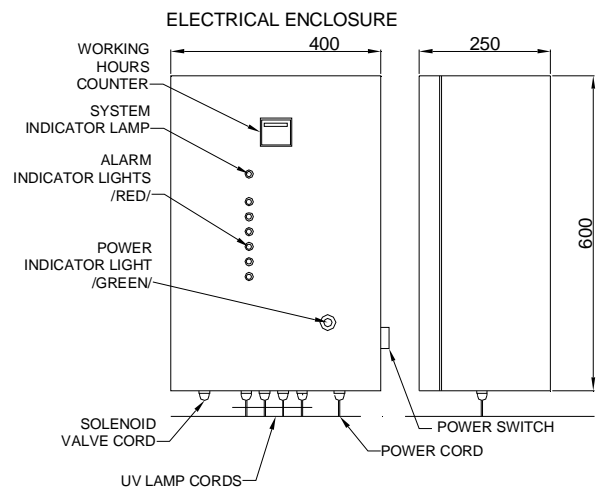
ELECTRICAL ENCLOSURE

400

250

WORKING HOURS COUNTER

SYSTEM INDICATOR LAMP

ALARM INDICATOR LIGHTS /RED/

POWER INDICATOR LIGHT /GREEN/

600

SOLENOID VALVE CORD

UV LAMP CORDS

POWER CORD

POWER SWITCH